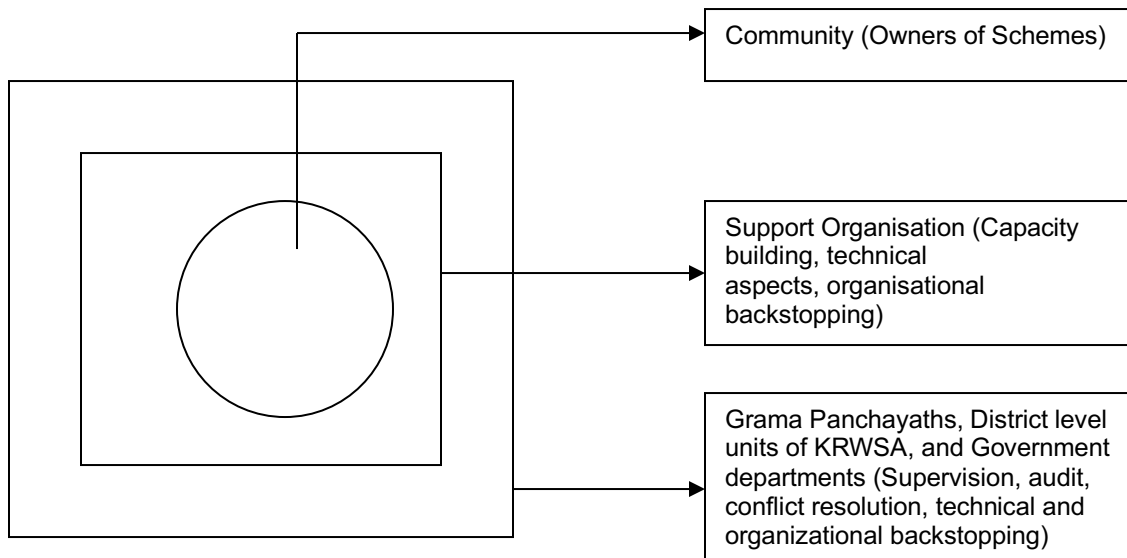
Community (Owners of Schemes)

Support Organisation (Capacity building, technical aspects, organisational backstopping)

Grama Panchayaths, District level units of KRWSA, and Government departments (Supervision, audit, conflict resolution, technical and organizational backstopping)